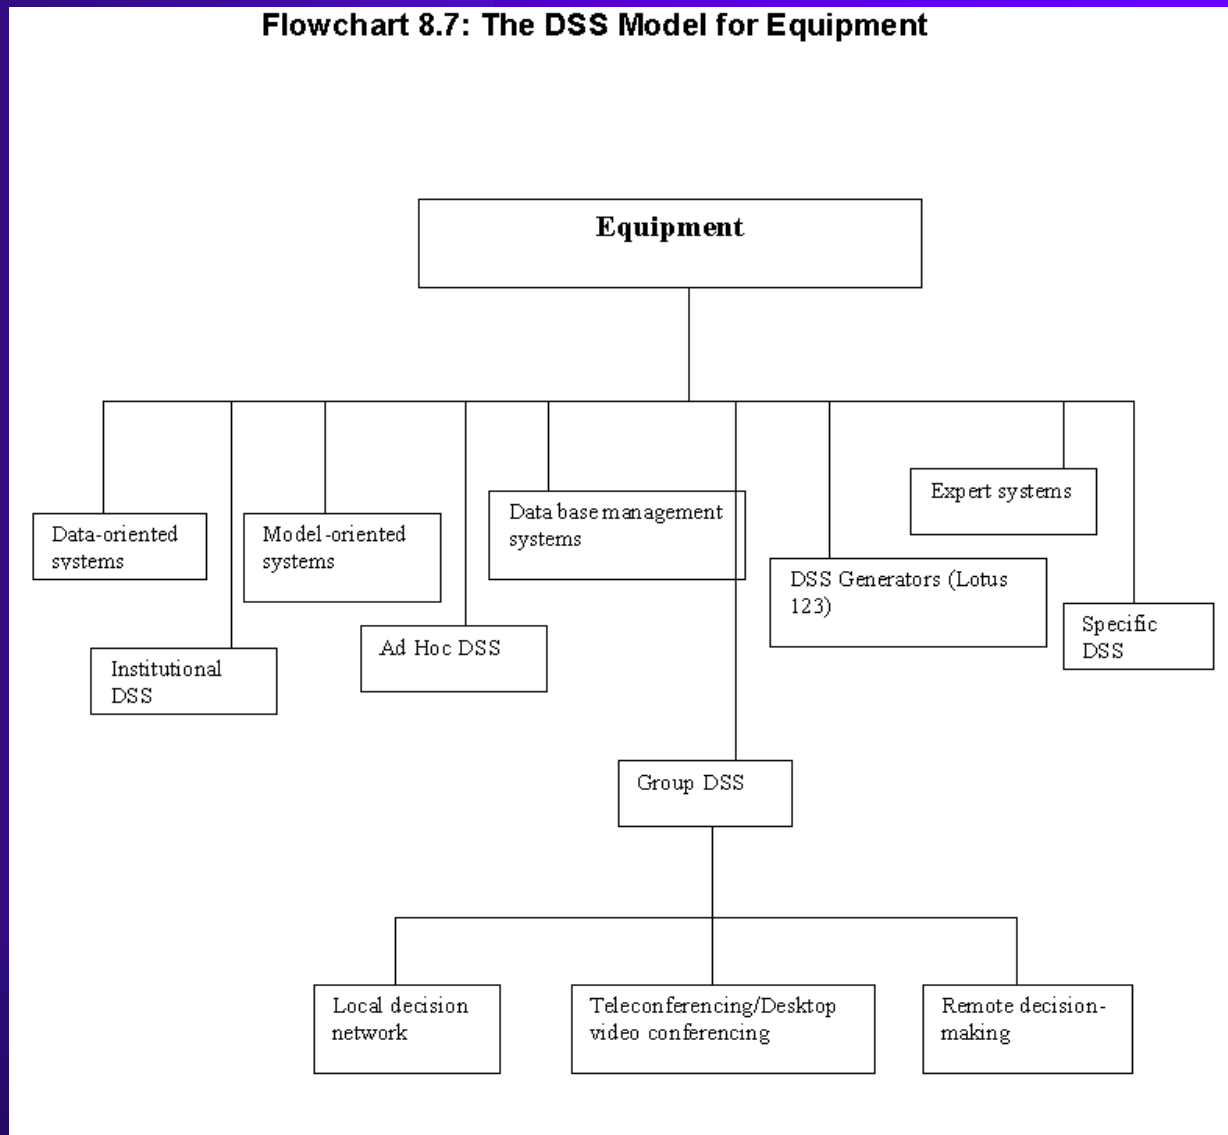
Flowchart 8.7: The DSS Model for Equipment

Equipment

Data-oriented systems

Institutional DSS

Model-oriented systems

Ad Hoc DSS

Data base management systems

DSS Generators (Lotus 123)

Expert systems

Specific DSS

Group DSS

Local decision network

Teleconferencing/Desktop video conferencing

Remote decision-making